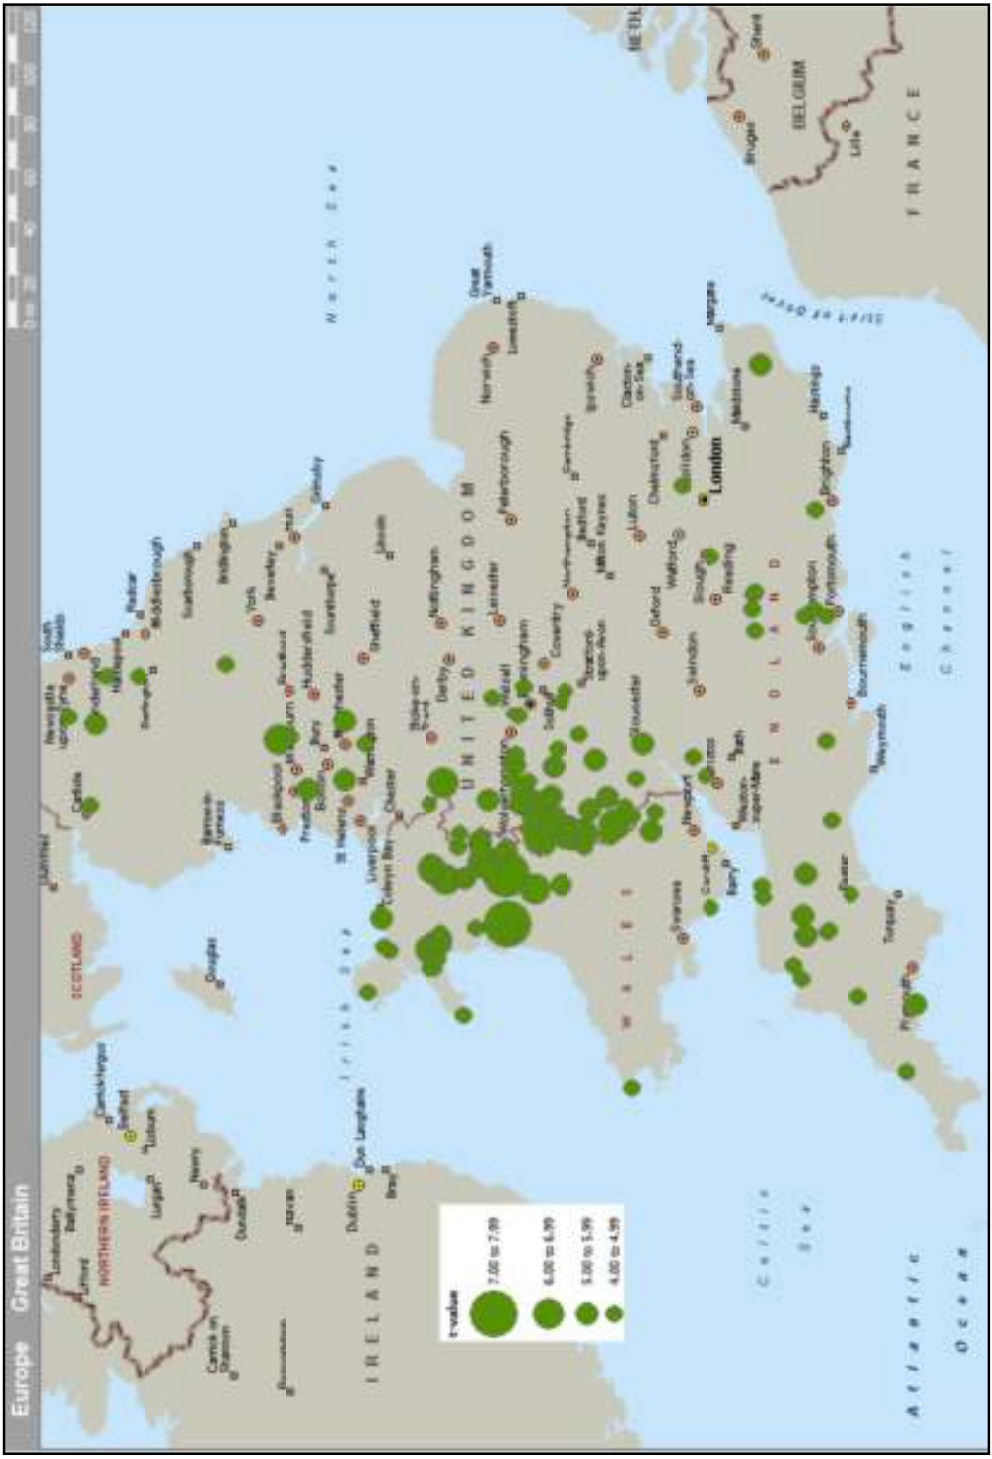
Europe    Great Britain

0 mi 20 40 60 80 100 120

North Sea

SCOTLAND

NORTHERN IRELAND

IRELAND

UNITED KINGDOM

WALES

ENGLAND

BELGIUM

FRANCE

NETH.

Irish Sea

Celtic Sea

English Channel

Strait of Dover

Atlantic Ocean

Londonderry
Ballymena
Carrickfergus
Belfast
Lisburn
Lurgan
Newry
Dundalk
Drogheda
Dublin
Dun Laoghaire
Bray
Carrick on Shannon
Douglas
Carlisle
Newcastle upon Tyne
South Shields
Sunderland
Hartlepool
Redcar
Middlesbrough
Darlington
Scarborough
Bridlington
York
Beverley
Hull
Grimsby
Barrow-in-Furness
Blackpool
Preston
Blackburn
Bolton
Bury
Bradford
Huddersfield
Manchester
Scunthorpe
Lincoln
Sheffield
St Helens
Liverpool
Colwyn Bay
Chester
Warrington
Stoke-on-Trent
Derby
Nottingham
Leicester
Peterborough
Norwich
Great Yarmouth
Lowestoft
Wolverhampton
Walsall
Birmingham
Solihull
Coventry
Northampton
Bedford
Cambridge
Ipswich
Milton Keynes
Luton
Chelmsford
Clacton-on-Sea
Southend-on-Sea
Basildon
London
Margate
Maidstone
Hastings
Brighton
Portsmouth
Southampton
Bournemouth
Weymouth
Stratford-upon-Avon
Gloucester
Oxford
Watford
Slough
Reading
Swindon
Bristol
Bath
Newport
Cardiff
Barry
Swansea
Weston-super-Mare
Exeter
Torquay
Plymouth
Bruges
Ghent
Lille

t-value
7.00 to 7.99
6.00 to 6.99
5.00 to 5.99
4.00 to 4.99